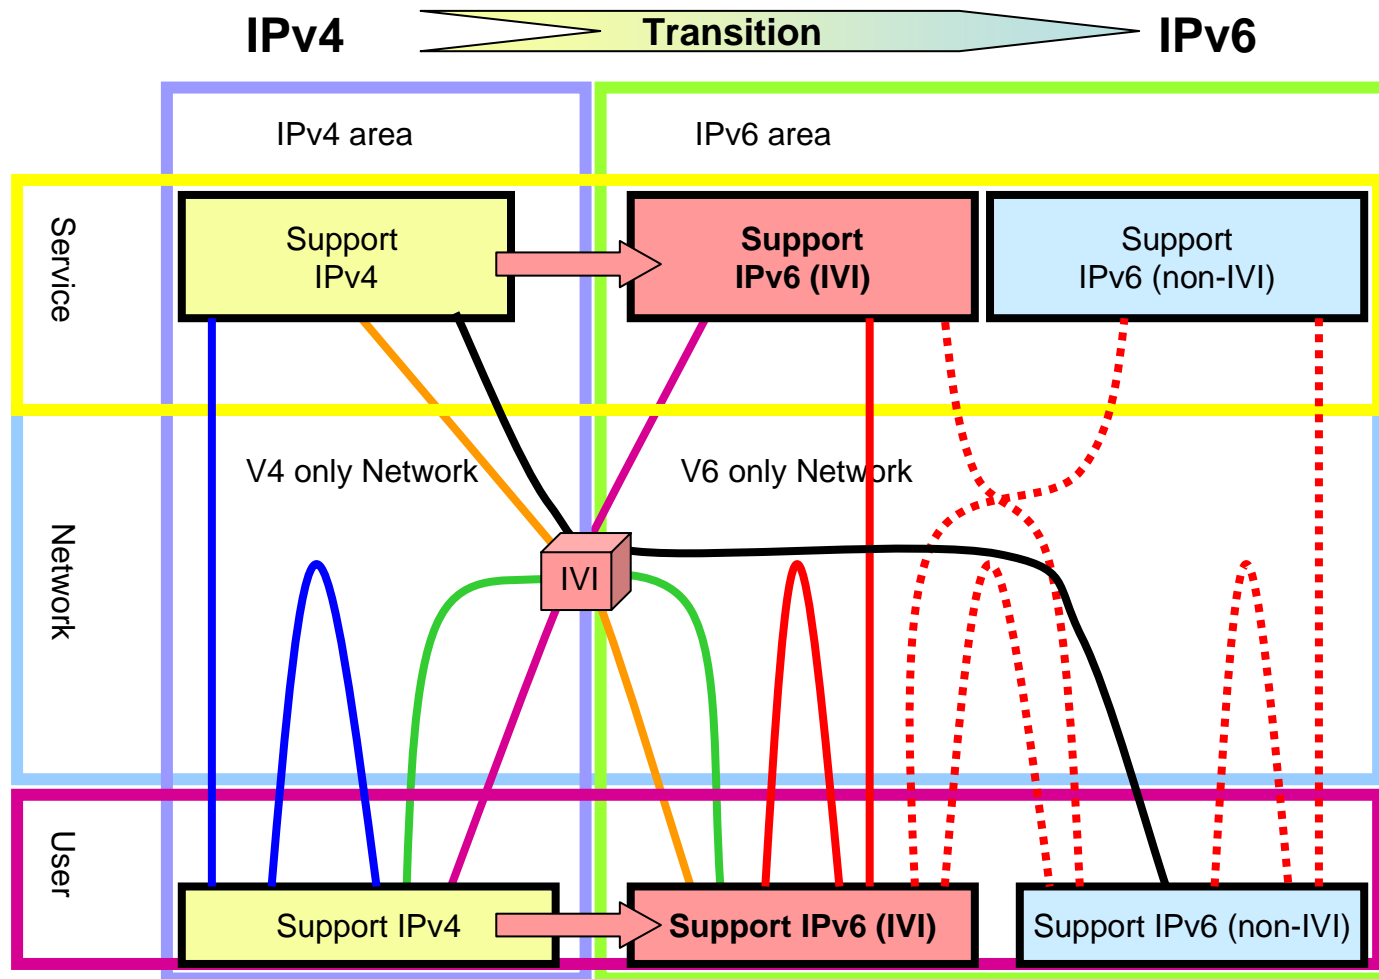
IPv4

Transition

IPv6

IPv4 area

IPv6 area

Service

Support IPv4

Support IPv6 (IVI)

Support IPv6 (non-IVI)

Network

V4 only Network

V6 only Network

IVI

User

Support IPv4

Support IPv6 (IVI)

Support IPv6 (non-IVI)